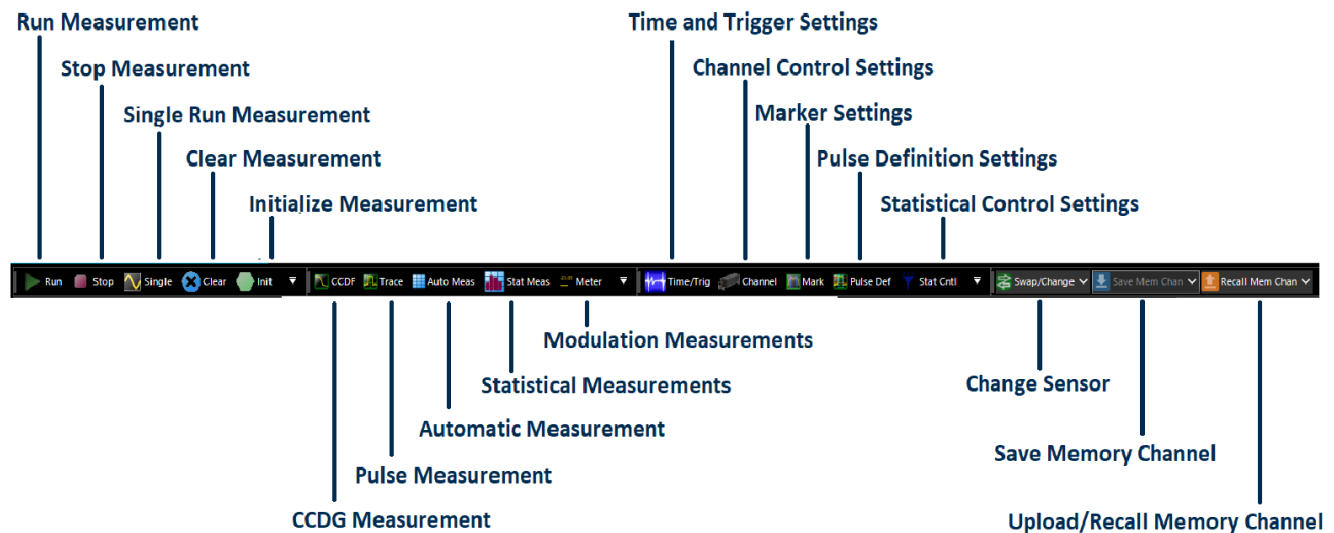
Run Measurement

Stop Measurement

Single Run Measurement

Clear Measurement

Initialize Measurement

Time and Trigger Settings

Channel Control Settings

Marker Settings

Pulse Definition Settings

Statistical Control Settings

Run Stop Single Clear Init CCDF Trace Auto Meas Stat Meas Meter Time/Trig Channel Mark Pulse Def Stat Cntl Swap/Change Save Mem Chan Recall Mem Chan

Modulation Measurements

Statistical Measurements

Automatic Measurement

Pulse Measurement

CCDG Measurement

Change Sensor

Save Memory Channel

Upload/Recall Memory Channel